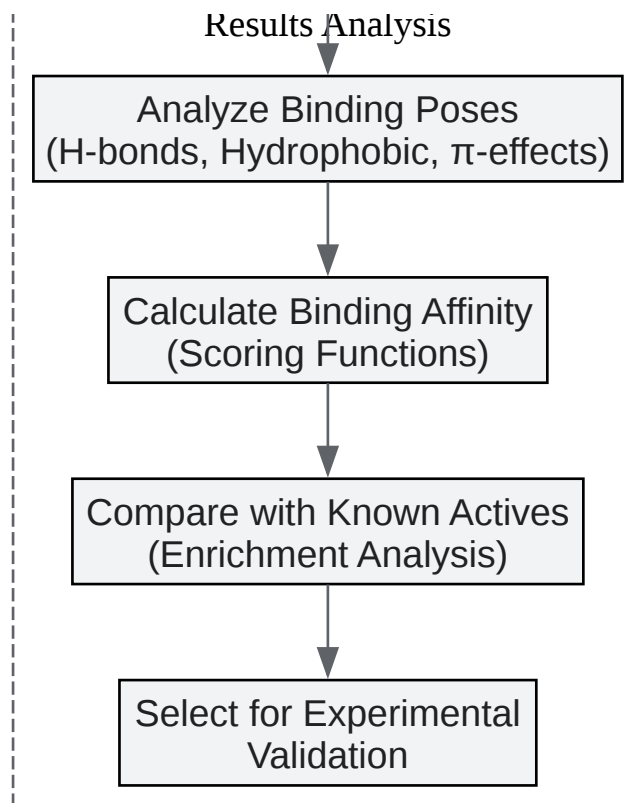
Results Analysis

Analyze Binding Poses
(H-bonds, Hydrophobic, π-effects)

Calculate Binding Affinity
(Scoring Functions)

Compare with Known Actives
(Enrichment Analysis)

Select for Experimental
Validation